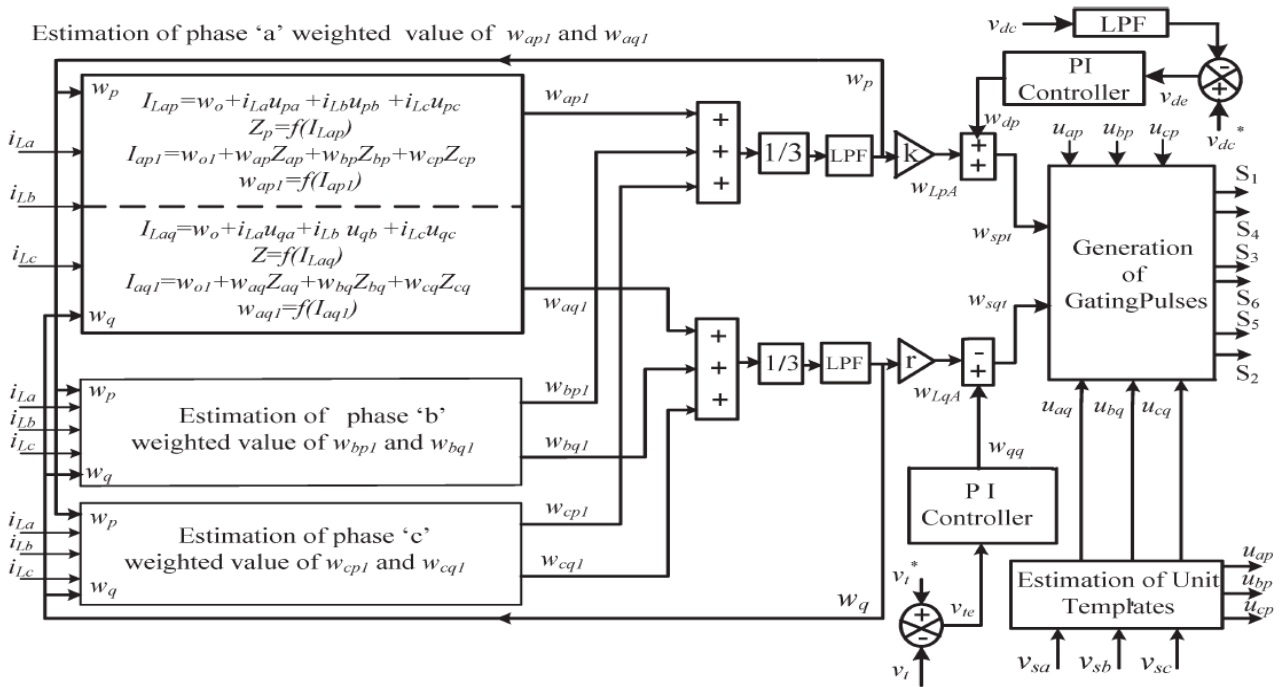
Estimation of phase 'a' weighted value of $w_{ap1}$ and $w_{aq1}$

$v_{dc}$ LPF

PI Controller $v_{de}$ $v_{dc}^*$

$w_p$

$w_p$

$I_{Lap}=w_o+i_{La}u_{pa}+i_{Lb}u_{pb}+i_{Lc}u_{pc}$
$Z_p=f(I_{Lap})$
$I_{ap1}=w_{o1}+w_{ap}Z_{ap}+w_{bp}Z_{bp}+w_{cp}Z_{cp}$
$w_{ap1}=f(I_{ap1})$

$I_{Laq}=w_o+i_{La}u_{qa}+i_{Lb}u_{qb}+i_{Lc}u_{qc}$
$Z=f(I_{Laq})$
$I_{aq1}=w_{o1}+w_{aq}Z_{aq}+w_{bq}Z_{bq}+w_{cq}Z_{cq}$
$w_{aq1}=f(I_{aq1})$

$w_q$

$i_{La}$ $i_{Lb}$ $i_{Lc}$

$w_{ap1}$ + + + 1/3 LPF k $w_{LpA}$ $w_{dp}$ + +

$u_{ap}$ $u_{bp}$ $u_{cp}$

$w_{spt}$

Generation of GatingPulses

$S_1$ $S_4$ $S_3$ $S_6$ $S_5$ $S_2$

$w_{sqt}$

$w_{aq1}$ + + + 1/3 LPF r $w_{LqA}$ - +

$i_{La}$ $i_{Lb}$ $i_{Lc}$ $w_p$ $w_q$

Estimation of phase 'b' weighted value of $w_{bp1}$ and $w_{bq1}$

$w_{bp1}$ $w_{bq1}$

$w_{qq}$

$i_{La}$ $i_{Lb}$ $i_{Lc}$ $w_p$ $w_q$

Estimation of phase 'c' weighted value of $w_{cp1}$ and $w_{cq1}$

$w_{cp1}$ $w_{cq1}$

P I Controller

$u_{aq}$ $u_{bq}$ $u_{cq}$

$u_{ap}$ $u_{bp}$ $u_{cp}$

Estimation of Unit Templates

$v_t^*$ + - $v_{te}$ $v_t$

$w_q$

$v_{sa}$ $v_{sb}$ $v_{sc}$